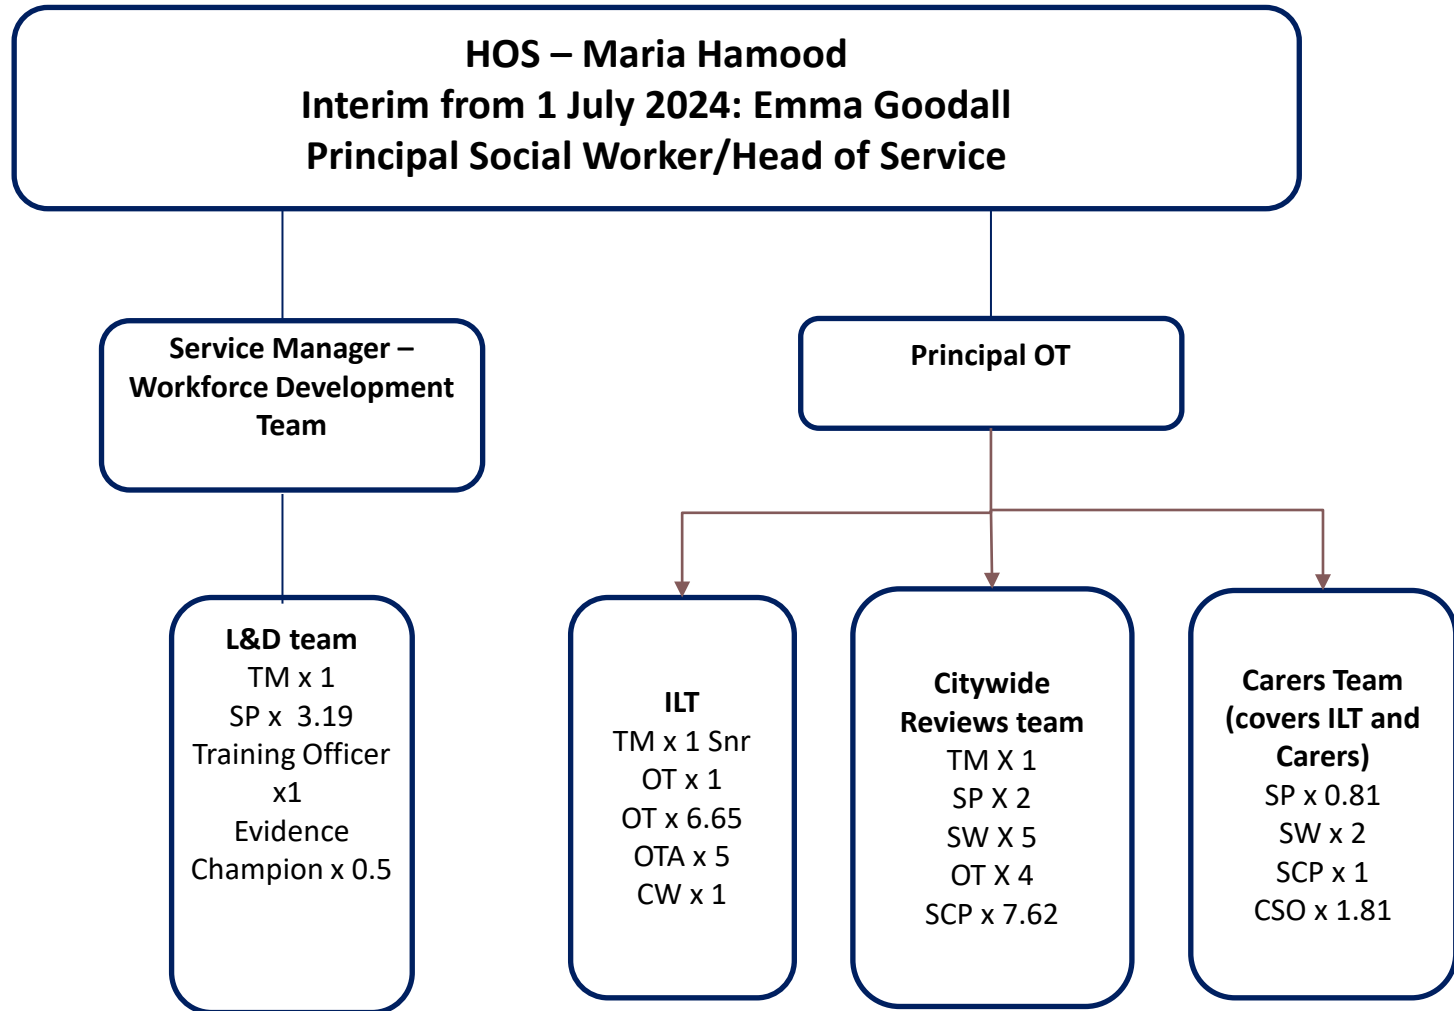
HOS – Maria Hamood
Interim from 1 July 2024: Emma Goodall
Principal Social Worker/Head of Service

Service Manager – Workforce Development Team

Principal OT

L&D team
TM x 1
SP x 3.19
Training Officer x1
Evidence Champion x 0.5

ILT
TM x 1 Snr
OT x 1
OT x 6.65
OTA x 5
CW x 1

Citywide Reviews team
TM X 1
SP X 2
SW X 5
OT X 4
SCP x 7.62

Carers Team (covers ILT and Carers)
SP x 0.81
SW x 2
SCP x 1
CSO x 1.81